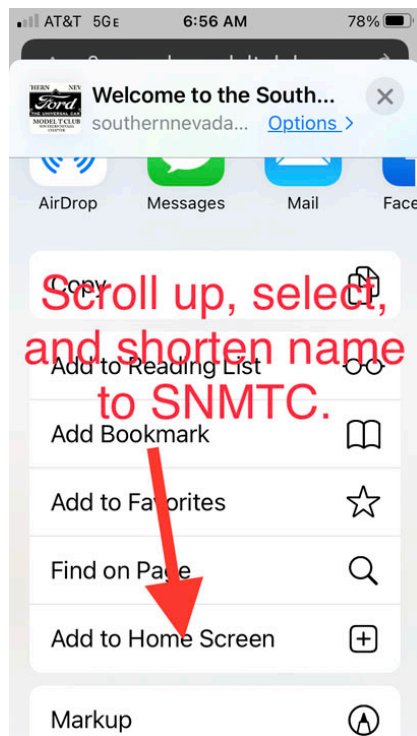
AT&T 5GE 6:56 AM 78%

Ford MODEL T CLUB

Welcome to the South...
southernnevada... Options >

AirDrop Messages Mail Face

Copy

Scroll up, select, and shorten name to SNMTC.

Add to Reading List

Add Bookmark

Add to Favorites

Find on Page

Add to Home Screen

Markup